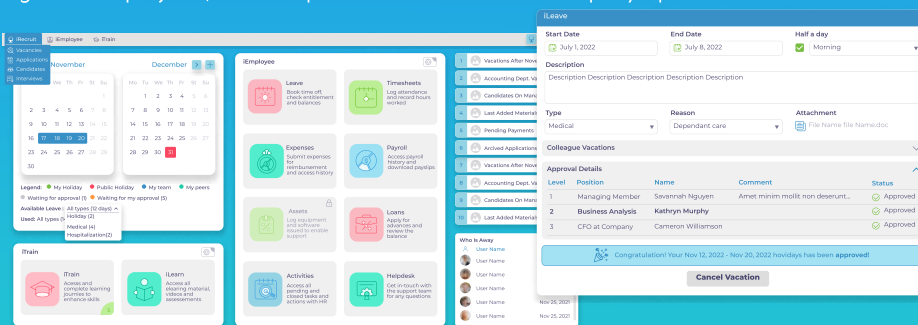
iRecruit
Vacancies
Applications
Candidates
Interviews
iEmployee
iTrain

November
December

2 3 4 5 6
9 10 11 12 13
16 17 18 19 20
23 24 25 26 27
30

1 2 3 4
7 8 9 10 11
14 15 16 17 18
21 22 23 24 25
28 29 30 31

Legend: My Holiday Public Holiday My team My peers
Waiting for approval (1) Waiting for my approval (1)
Available Leave: All types (12 days)
Used: All types
Holiday (2)
Medical (4)
Hospitalization(2)

iEmployee

Leave
Book time off, check entitlement and balances

Timesheets
Log attendance and record hours worked

Expenses
Submit expenses for reimbursement and access history

Payroll
Access payroll history and download payslips

Assets
Log equipment and software issued to enable support

Loans
Apply for advances and review the balance

Activities
Review all pending and closed tasks and actions with HR

Helpdesk
Get in touch with the support team for any questions

iTrain

iTrain
Access and complete learning journeys to enhance skills

iLearn
Access all elearning material, videos and assessments

1 Vacations After Nove
2 Accounting Dept. Va
3 Candidates On Mana
4 Last Added Material
5 Pending Payments
6 Arcived Applications
7 Vacations After Nove
8 Accounting Dept. Va
9 Candidates On Mana
10 Last Added Material

Who is Away
User Name
User Name
User Name
User Name
User Name
User Name Nov 25, 2021
User Name Nov 25, 2021

iLeave

Start Date
July 1, 2022
End Date
July 8, 2022
Half a day
Morning

Description
Description Description Description Description Description

Type
Medical
Reason
Dependant care
Attachment
File Name file Name.doc

Colleague Vacations

Approval Details

| Level | Position | Name | Comment | Status |
|---|---|---|---|---|
| 1 | Managing Member | Savannah Nguyen | Amet minim mollit non deserunt... | Approved |
| 2 | Business Analysis | Kathryn Murphy | | Approved |
| 3 | CFO at Company | Cameron Williamson | | Approved |

Congratulation! Your Nov 12, 2022 - Nov 20, 2022 hovidays has been approved!

Cancel Vacation